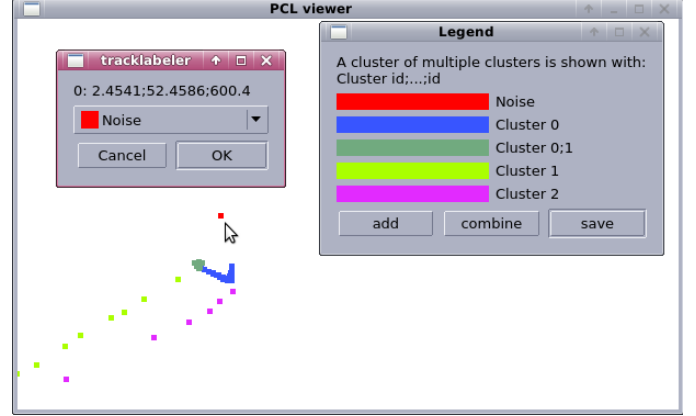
PCL viewer

tracklabeler

0: 2.4541;52.4586;600.4

Noise

Cancel

OK

Legend

A cluster of multiple clusters is shown with: Cluster id;...;id

Noise

Cluster 0

Cluster 0;1

Cluster 1

Cluster 2

add

combine

save